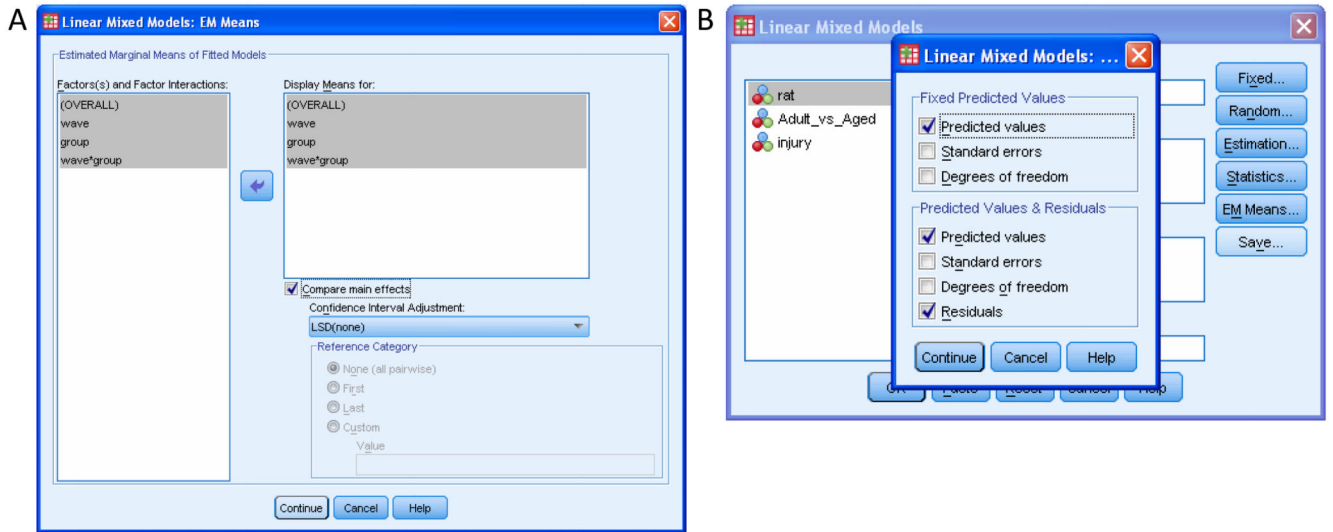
A

Linear Mixed Models: EM Means

Estimated Marginal Means of Fitted Models

Factors(s) and Factor Interactions:
(OVERALL)
wave
group
wave*group

Display Means for:
(OVERALL)
wave
group
wave*group

Compare main effects
Confidence Interval Adjustment:
LSD(none)

Reference Category
None (all pairwise)
First
Last
Custom
Value

Continue Cancel Help

B

Linear Mixed Models

rat
Adult_vs_Aged
injury

Fixed...
Random...
Estimation...
Statistics...
EM Means...
Save...

OK Paste Reset Cancel Help

Linear Mixed Models: ...

Fixed Predicted Values
Predicted values
Standard errors
Degrees of freedom

Predicted Values & Residuals
Predicted values
Standard errors
Degrees of freedom
Residuals

Continue Cancel Help